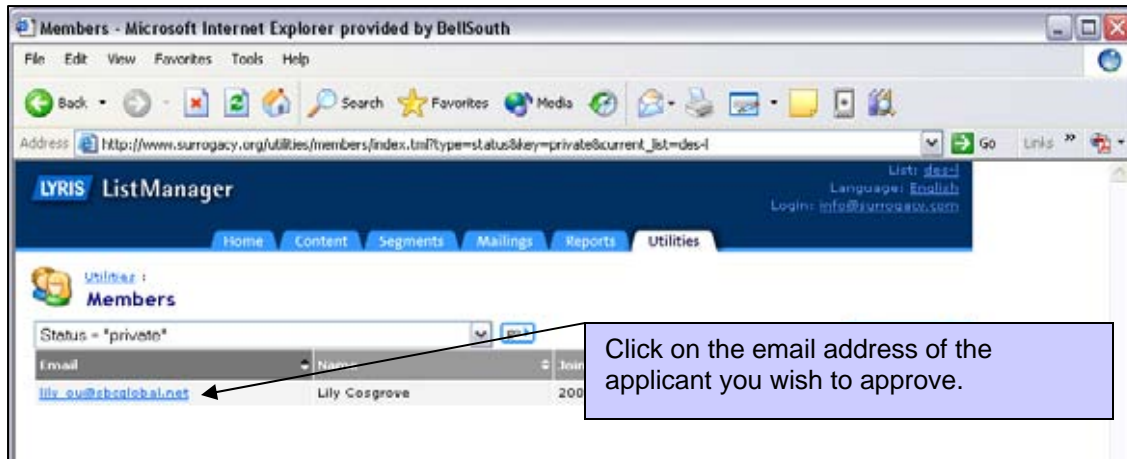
Members - Microsoft Internet Explorer provided by BellSouth

File Edit View Favorites Tools Help

Back Search Favorites Media

Address http://www.surrogacy.org/utilities/members/index.tml?type=status&key=private&current_list=des-l

Go Links »

LYRIS ListManager

List: des-l
Language: English
Login: info@surrogacy.com

Home Content Segments Mailings Reports Utilities

Utilities :
Members

Status = "private"

| Email | Name | Join |
|---|---|---|
| lily_ou@sbcglobal.net | Lily Cosgrove | 200 |

Click on the email address of the applicant you wish to approve.